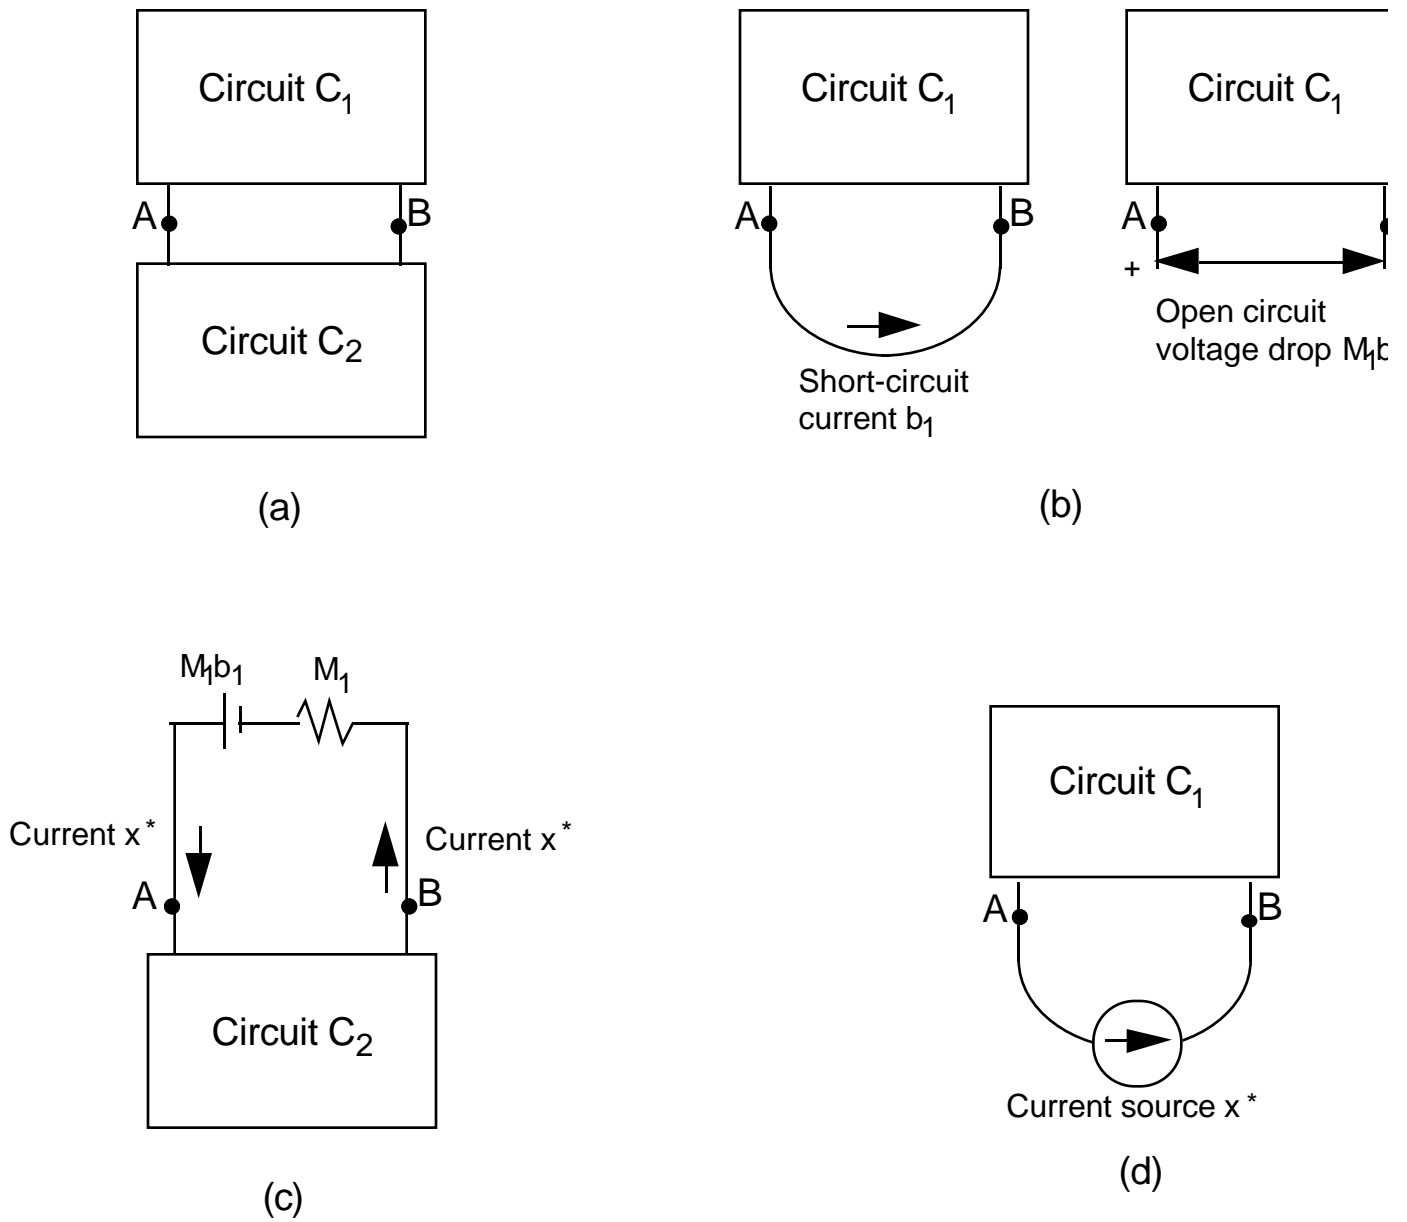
Circuit $C_1$

A

B

Circuit $C_2$

(a)

Circuit $C_1$

A

B

Short-circuit current $b_1$

Circuit $C_1$

A

+

Open circuit voltage drop $M_1$b

(b)

$M_1b_1$

$M_1$

Current $x^*$

Current $x^*$

A

B

Circuit $C_2$

(c)

Circuit $C_1$

A

B

Current source $x^*$

(d)